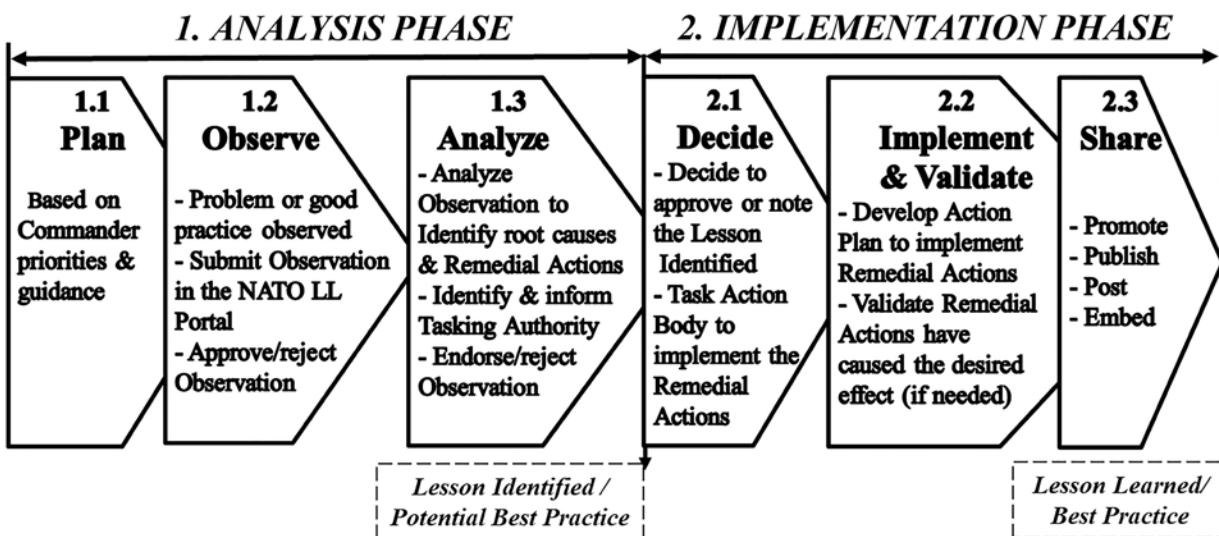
1. ANALYSIS PHASE

2. IMPLEMENTATION PHASE

1.1
Plan

Based on Commander priorities & guidance

1.2
Observe

- Problem or good practice observed
- Submit Observation in the NATO LL Portal
- Approve/reject Observation

1.3
Analyze

- Analyze Observation to Identify root causes & Remedial Actions
- Identify & inform Tasking Authority
- Endorse/reject Observation

2.1
Decide

- Decide to approve or note the Lesson Identified
- Task Action Body to implement the Remedial Actions

2.2
Implement & Validate

- Develop Action Plan to implement Remedial Actions
- Validate Remedial Actions have caused the desired effect (if needed)

2.3
Share

- Promote
- Publish
- Post
- Embed

Lesson Identified / Potential Best Practice

Lesson Learned/ Best Practice